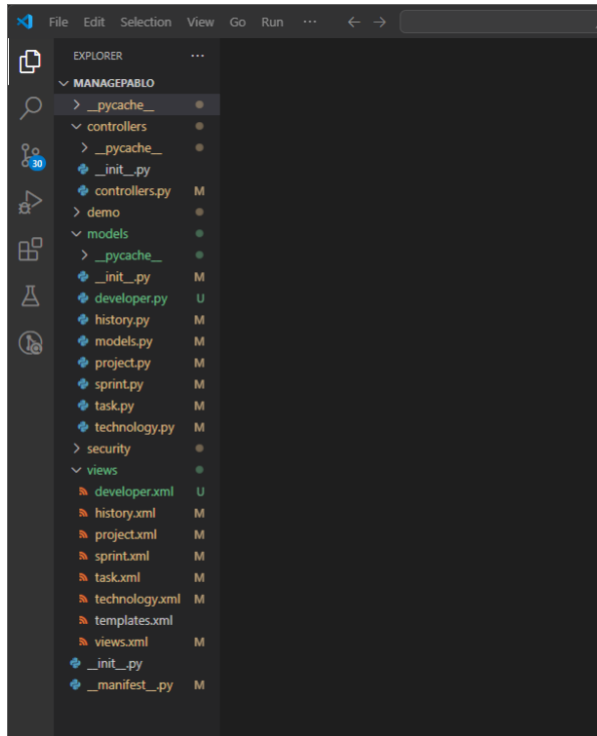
File Edit Selection View Go Run ···

30

EXPLORER ···
MANAGEPABLO
__pycache__
controllers
__pycache__
__init__.py
controllers.py M
demo
models
__pycache__
__init__.py M
developer.py U
history.py M
models.py M
project.py M
sprint.py M
task.py M
technology.py M
security
views
developer.xml U
history.xml M
project.xml M
sprint.xml M
task.xml M
technology.xml M
templates.xml
views.xml M
__init__.py
__manifest__.py M